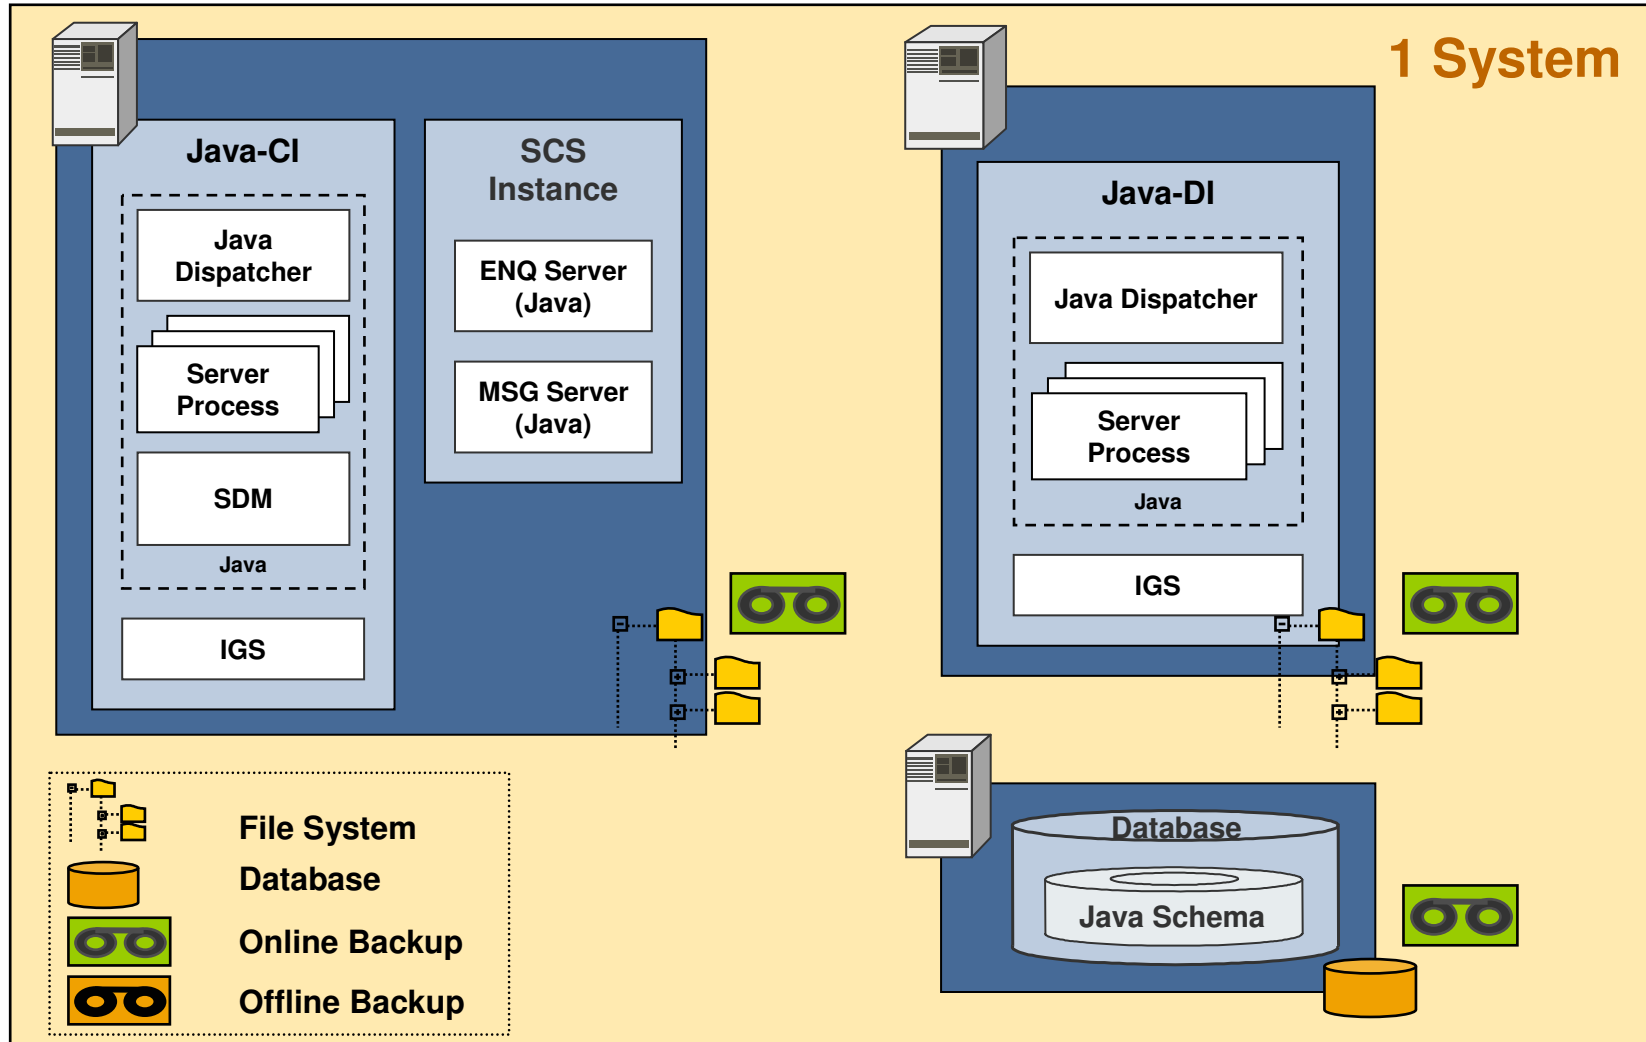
1 System

Java-CI

Java Dispatcher

Server Process

SDM

Java

IGS

SCS Instance

ENQ Server (Java)

MSG Server (Java)

Java-DI

Java Dispatcher

Server Process

Java

IGS

Database

Java Schema

File System

Database

Online Backup

Offline Backup